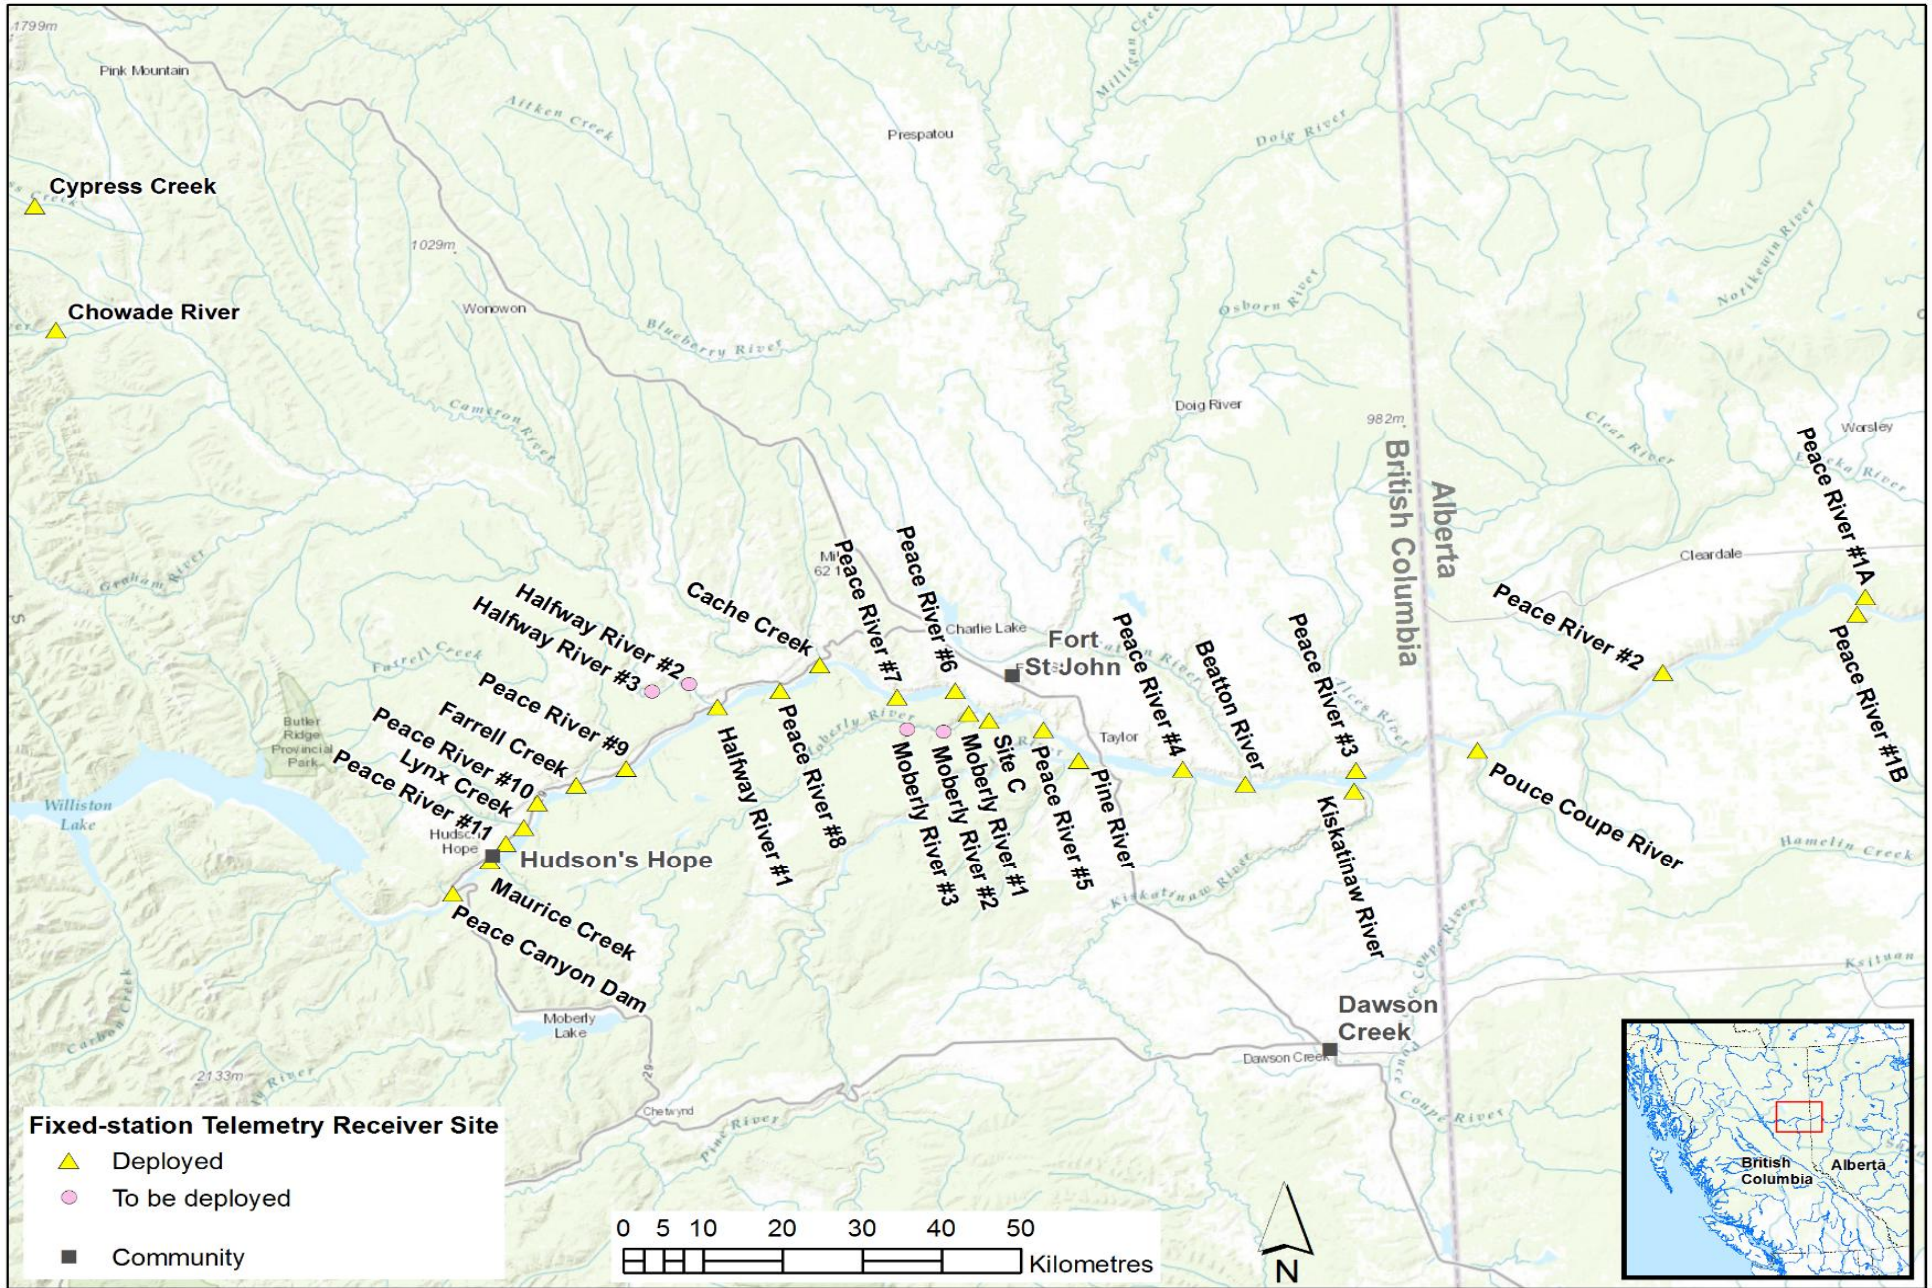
1799m

Pink Mountain

Aitken Creek

Milligan Creek

Prespatou

Doig River

Cypress Creek

1029m

Chowade River

Wonowon

Blueberry River

Osborn River

Notikewin River

Cameron River

Doig River

982m

Clear River

Worsley

British Columbia

Alberta

Graham River

Cleardale

Peace River #1A

Peace River #1B

Peace River #2

Halfway River #2

Halfway River #3

Cache Creek

Peace River #7

Peace River #6

Mile 62

Charlie Lake

Fort St John

Peace River #4

Beatton River

Peace River #3

Farrell Creek

Peace River #9

Halfway River #1

Peace River #8

Moberly River

Moberly River #3

Moberly River #2

Moberly River #1

Site C

Peace River #5

Pine River

Taylor

Kiskatinaw River

Pouce Coupe River

Butler Ridge Provincial Park

Williston Lake

Peace River #10

Lynx Creek

Peace River #11

Hudson's Hope

Hudson's Hope

Maurice Creek

Peace Canyon Dam

Kiskatinaw River

Hamelin Creek

Pouce Coupe River

Moberly Lake

Dawson Creek

Dawson Creek

Carbon Creek

2133m

Pine River

Chetwynd

20

Kiskatinaw

Pouce Coupe River

Fixed-station Telemetry Receiver Site

Deployed

To be deployed

Community

0 5 10 20 30 40 50

Kilometres

N

British Columbia

Alberta